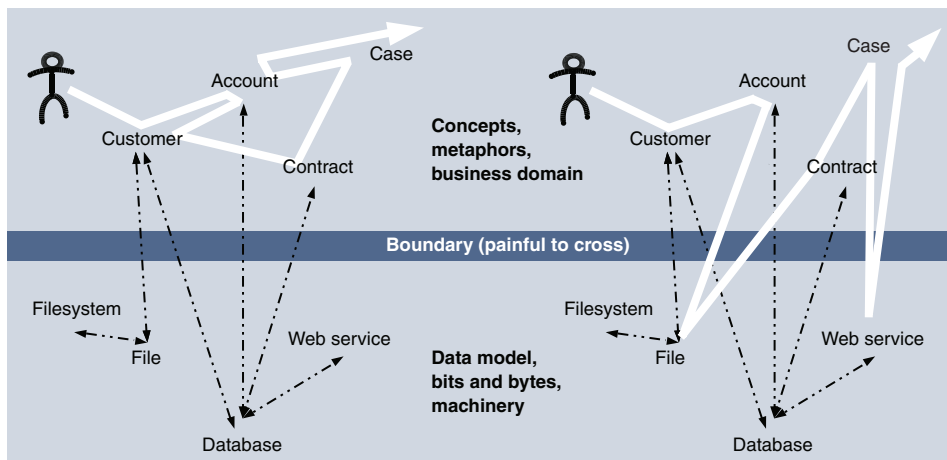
Case
Account
Customer
Contract

Concepts, metaphors, business domain

Case
Account
Customer
Contract

Boundary (painful to cross)

Filesystem
File
Web service
Database

Data model, bits and bytes, machinery

Filesystem
File
Web service
Database